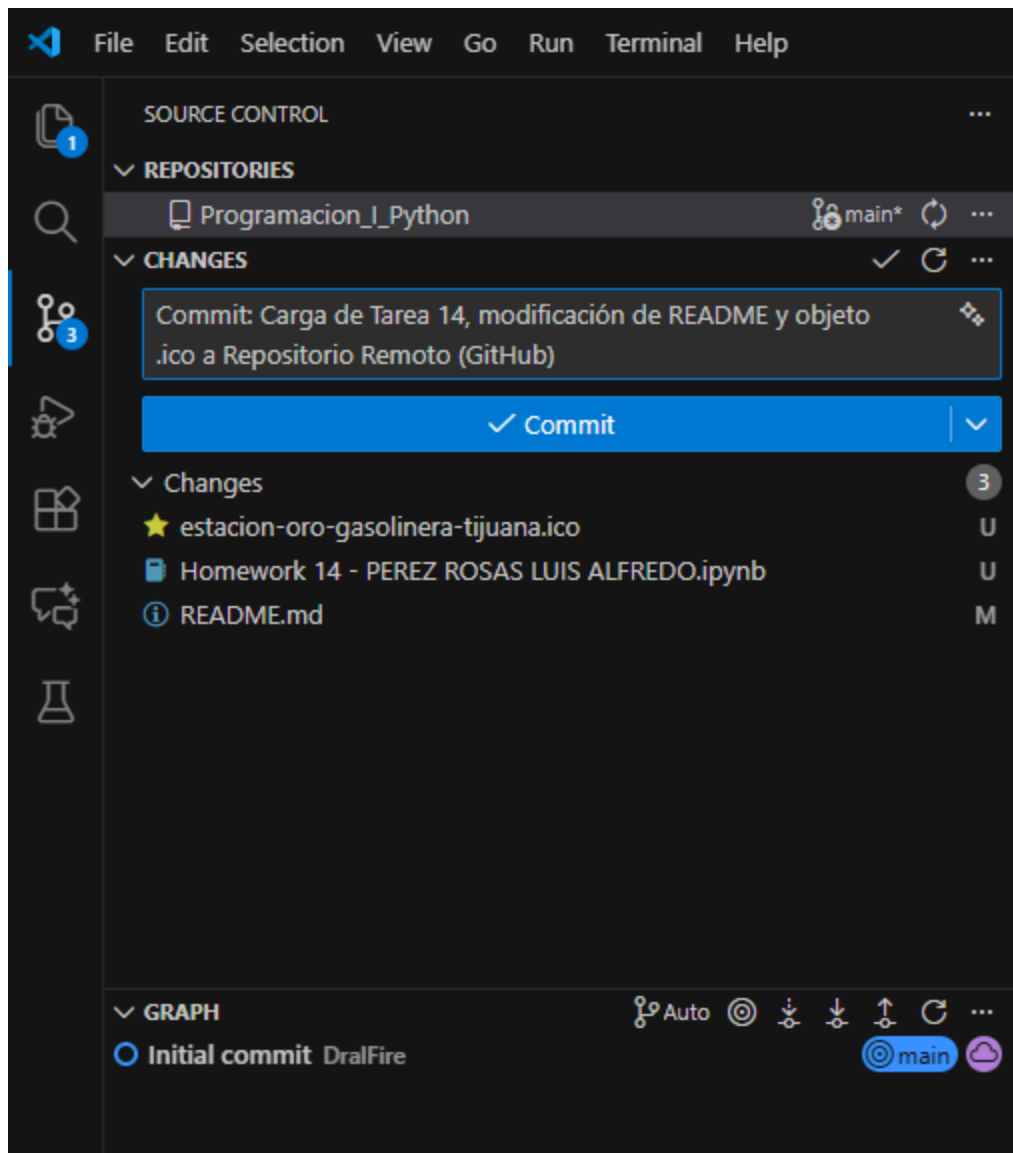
File Edit Selection View Go Run Terminal Help

1

3

SOURCE CONTROL ...

REPOSITORIES

Programacion_I_Python main* ...

CHANGES ...

Commit: Carga de Tarea 14, modificación de README y objeto .ico a Repositorio Remoto (GitHub)

✓ Commit

Changes 3

estacion-oro-gasolinera-tijuana.ico U

Homework 14 - PEREZ ROSAS LUIS ALFREDO.ipynb U

README.md M

GRAPH Auto ...

Initial commit DralFire main